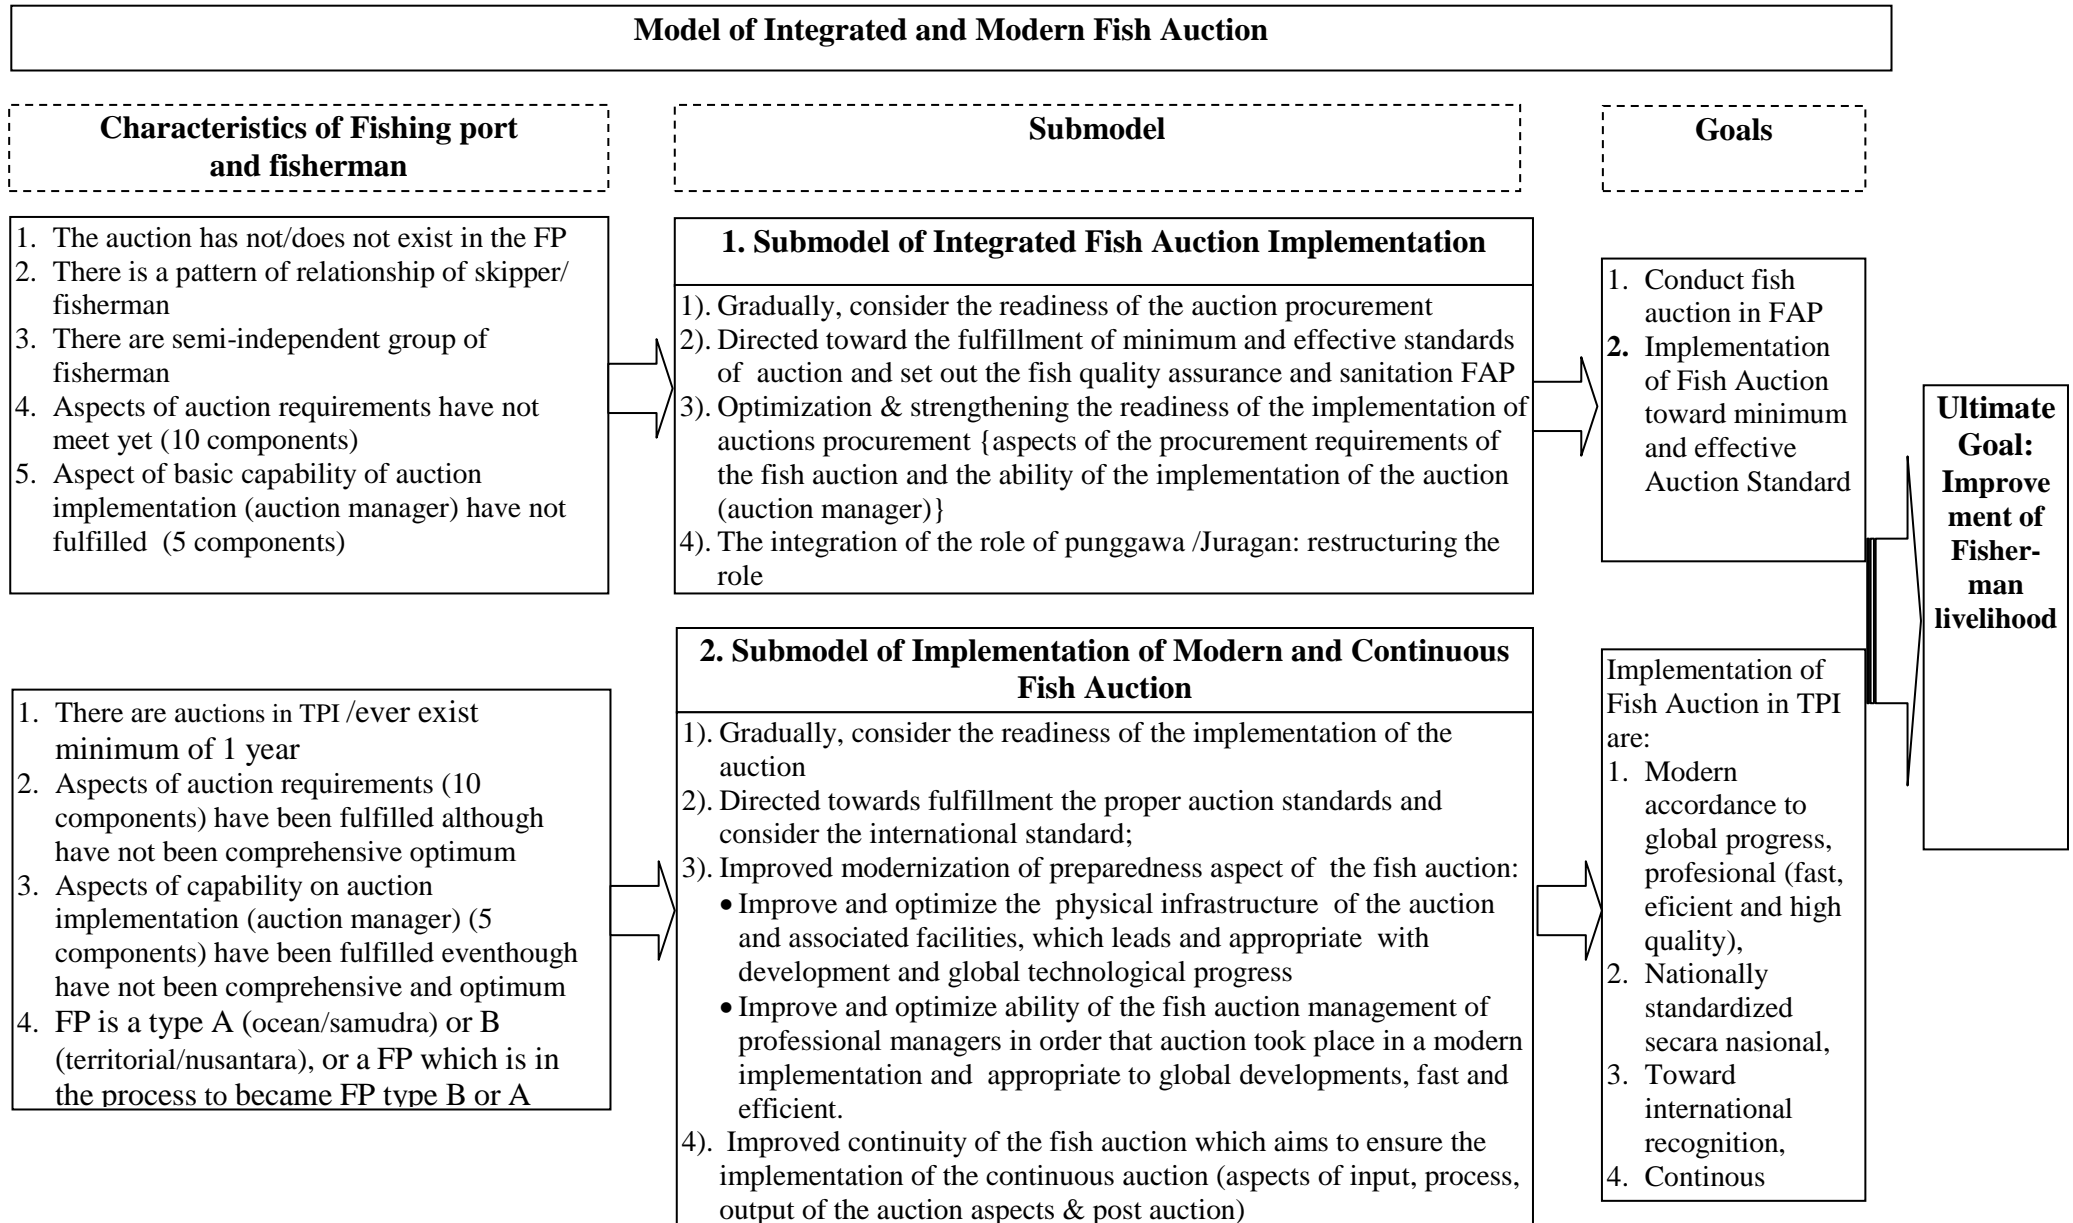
**Model of Integrated and Modern Fish Auction**

**Characteristics of Fishing port and fisherman**

**Submodel**

**Goals**

1. The auction has not/does not exist in the FP
2. There is a pattern of relationship of skipper/ fisherman
3. There are semi-independent group of fisherman
4. Aspects of auction requirements have not meet yet (10 components)
5. Aspect of basic capability of auction implementation (auction manager) have not fulfilled (5 components)

**1. Submodel of Integrated Fish Auction Implementation**

1). Gradually, consider the readiness of the auction procurement
2). Directed toward the fulfillment of minimum and effective standards of auction and set out the fish quality assurance and sanitation FAP
3). Optimization & strengthening the readiness of the implementation of auctions procurement {aspects of the procurement requirements of the fish auction and the ability of the implementation of the auction (auction manager)}
4). The integration of the role of punggawa /Juragan: restructuring the role

1. Conduct fish auction in FAP
**2.** Implementation of Fish Auction toward minimum and effective Auction Standard

**Ultimate Goal: Improvement of Fisherman livelihood**

1. There are auctions in TPI /ever exist minimum of 1 year
2. Aspects of auction requirements (10 components) have been fulfilled although have not been comprehensive optimum
3. Aspects of capability on auction implementation (auction manager) (5 components) have been fulfilled eventhough have not been comprehensive and optimum
4. FP is a type A (ocean/samudra) or B (territorial/nusantara), or a FP which is in the process to became FP type B or A

**2. Submodel of Implementation of Modern and Continuous Fish Auction**

1). Gradually, consider the readiness of the implementation of the auction
2). Directed towards fulfillment the proper auction standards and consider the international standard;
3). Improved modernization of preparedness aspect of the fish auction:
• Improve and optimize the physical infrastructure of the auction and associated facilities, which leads and appropriate with development and global technological progress
• Improve and optimize ability of the fish auction management of professional managers in order that auction took place in a modern implementation and appropriate to global developments, fast and efficient.
4). Improved continuity of the fish auction which aims to ensure the implementation of the continuous auction (aspects of input, process, output of the auction aspects & post auction)

Implementation of Fish Auction in TPI are:
1. Modern accordance to global progress, profesional (fast, eficient and high quality),
2. Nationally standardized secara nasional,
3. Toward international recognition,
4. Continous